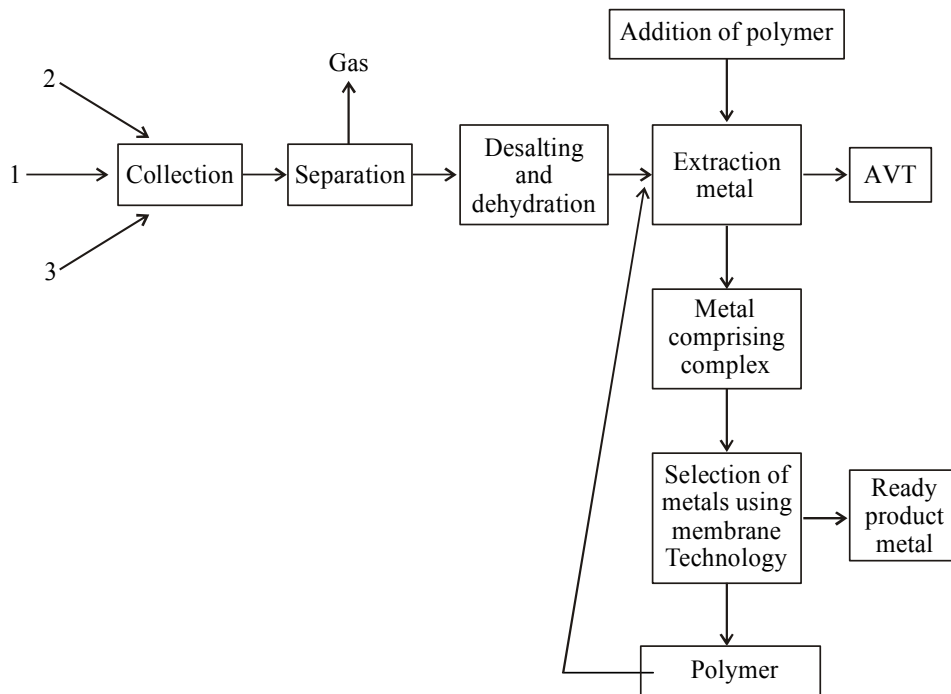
Addition of polymer

Gas

2

1

Collection

Separation

Desalting and dehydration

Extraction metal

AVT

3

Metal comprising complex

Selection of metals using membrane Technology

Ready product metal

Polymer